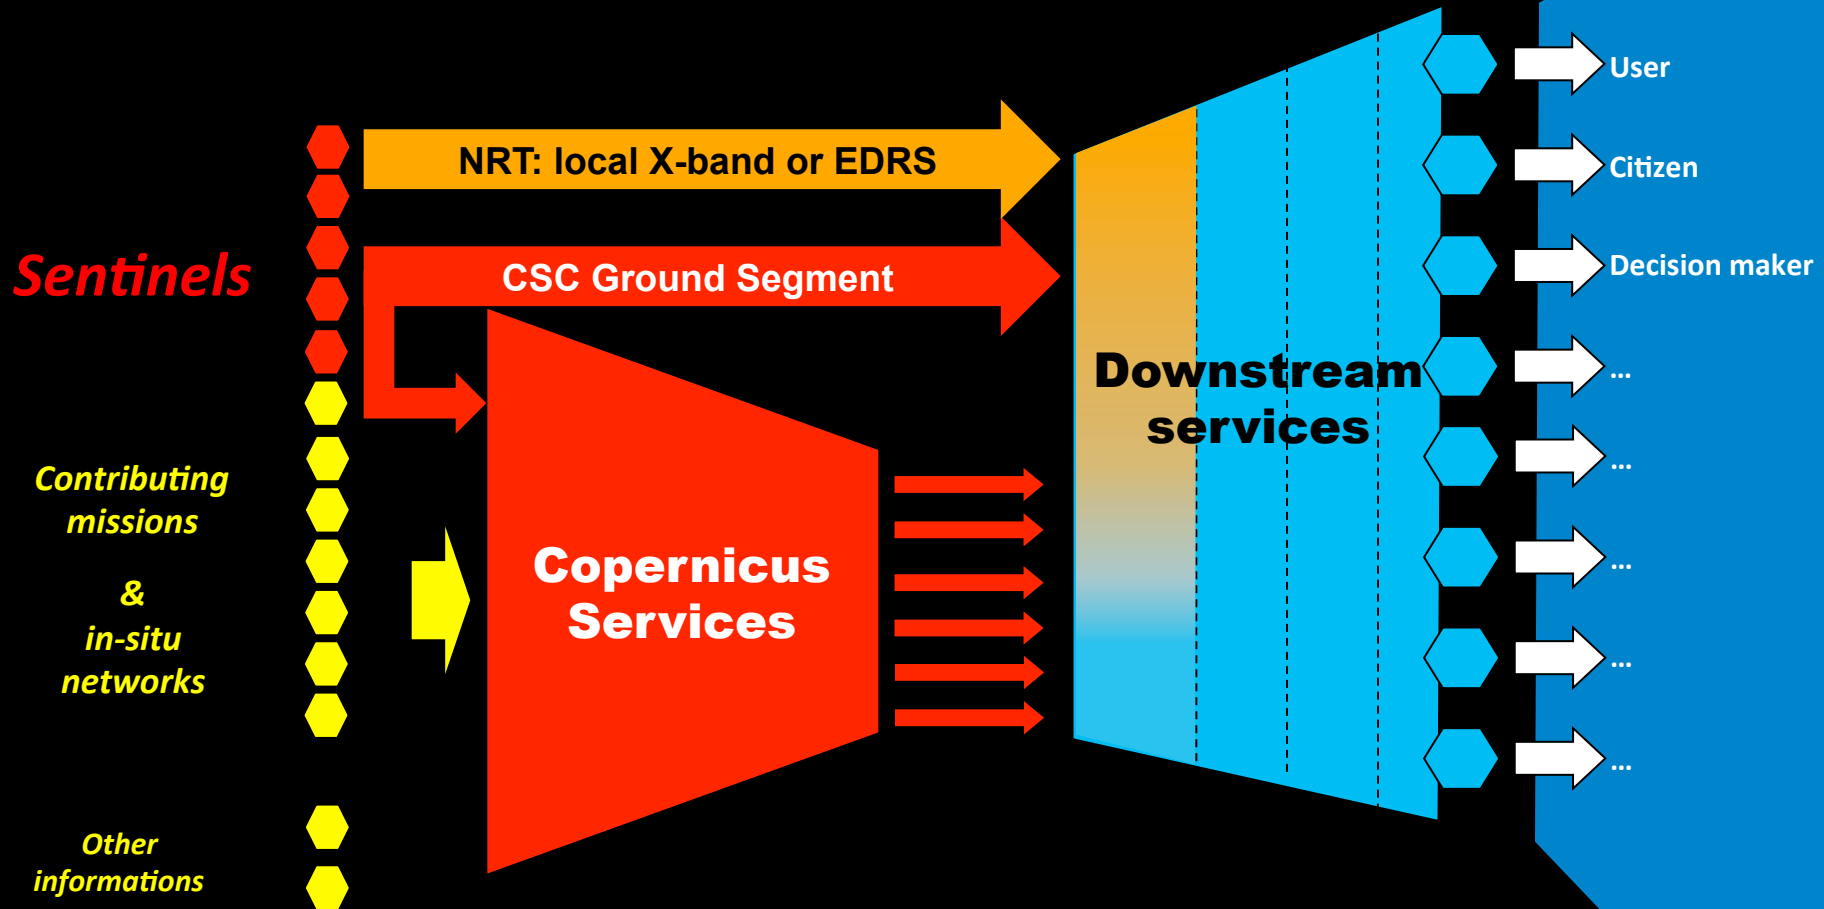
Sentinels

Contributing missions

&

in-situ networks

Other informations

NRT: local X-band or EDRS

CSC Ground Segment

Copernicus Services

Downstream services

User

Citizen

Decision maker

...

...

...

...

...